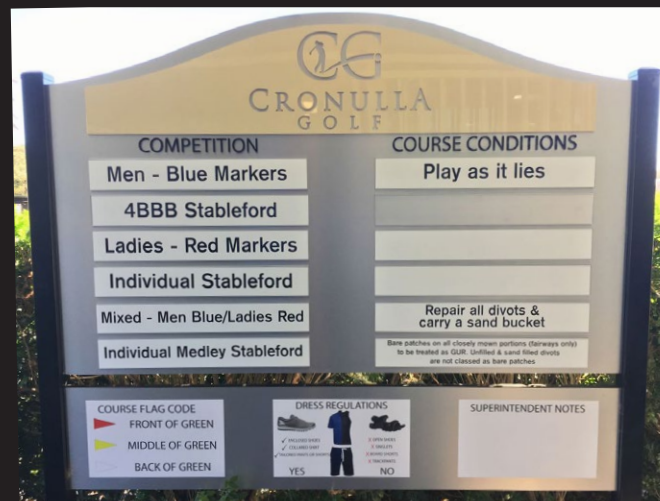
CG
CRONULLA
GOLF

COMPETITION

Men - Blue Markers

4BBB Stableford

Ladies - Red Markers

Individual Stableford

Mixed - Men Blue/Ladies Red

Individual Medley Stableford

COURSE CONDITIONS

Play as it lies

Repair all divots & carry a sand bucket

Bare patches on all closely mown portions (fairways only) to be treated as GUR. Unfilled & sand filled divots are not classed as bare patches

COURSE FLAG CODE
FRONT OF GREEN
MIDDLE OF GREEN
BACK OF GREEN

DRESS REGULATIONS
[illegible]
YES
NO

SUPERINTENDENT NOTES